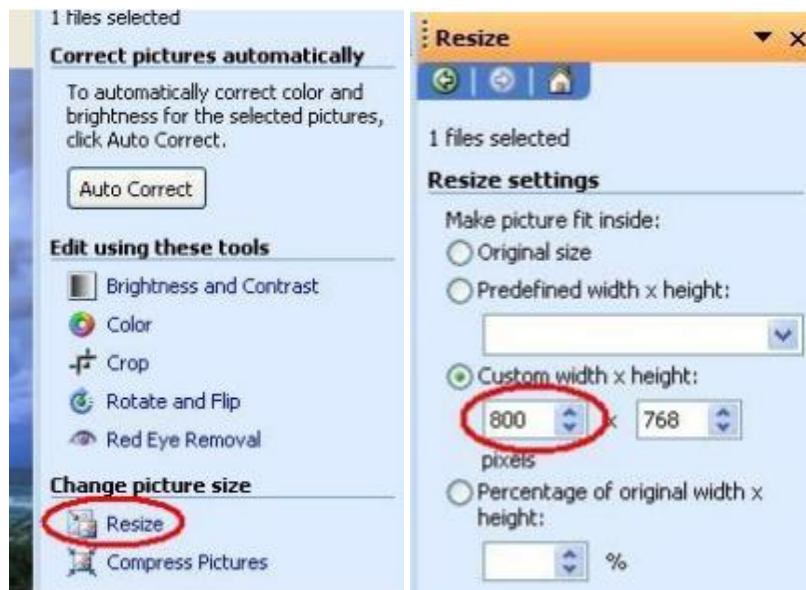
1 files selected

Correct pictures automatically

To automatically correct color and brightness for the selected pictures, click Auto Correct.

Auto Correct

Edit using these tools

Brightness and Contrast

Color

Crop

Rotate and Flip

Red Eye Removal

Change picture size

Resize

Compress Pictures

Resize

1 files selected

Resize settings

Make picture fit inside:

Original size

Predefined width x height:

Custom width x height:

800 x 768

pixels

Percentage of original width x height:

%